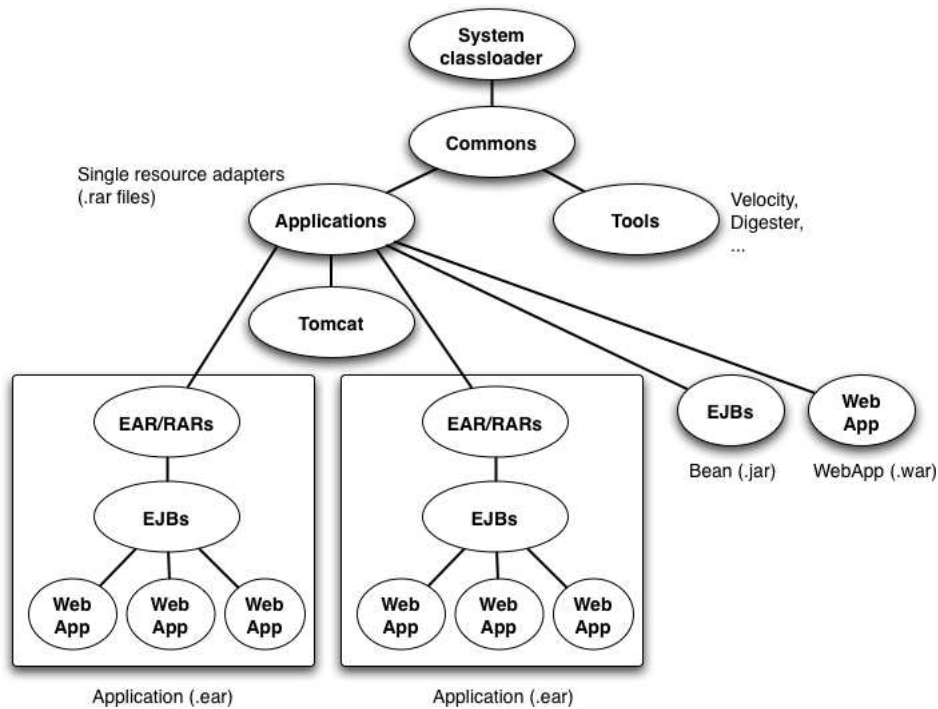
System classloader

Commons

Single resource adapters (.rar files)

Applications

Tools

Velocity, Digester, ...

Tomcat

EAR/RARs

EJBs

Web App

Web App

Web App

Application (.ear)

EAR/RARs

EJBs

Web App

Web App

Web App

Application (.ear)

EJBs

Bean (.jar)

Web App

WebApp (.war)